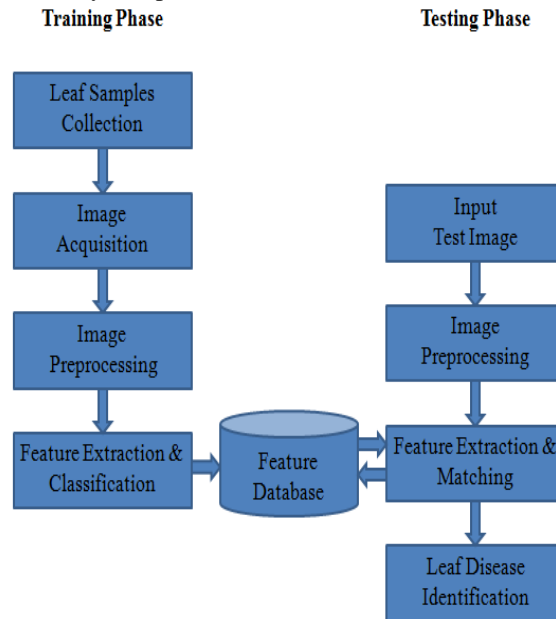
Training Phase

Testing Phase

Leaf Samples Collection

Image Acquisition

Image Preprocessing

Feature Extraction & Classification

Feature Database

Input Test Image

Image Preprocessing

Feature Extraction & Matching

Leaf Disease Identification